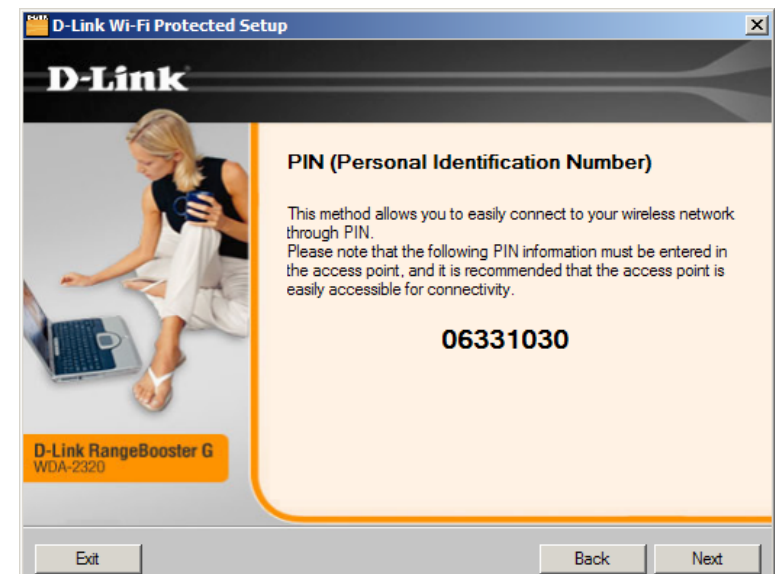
D-Link Wi-Fi Protected Setup

D-Link

PIN (Personal Identification Number)

This method allows you to easily connect to your wireless network through PIN.
Please note that the following PIN information must be entered in the access point, and it is recommended that the access point is easily accessible for connectivity.

06331030

D-Link RangeBooster G
WDA-2320

Exit

Back

Next